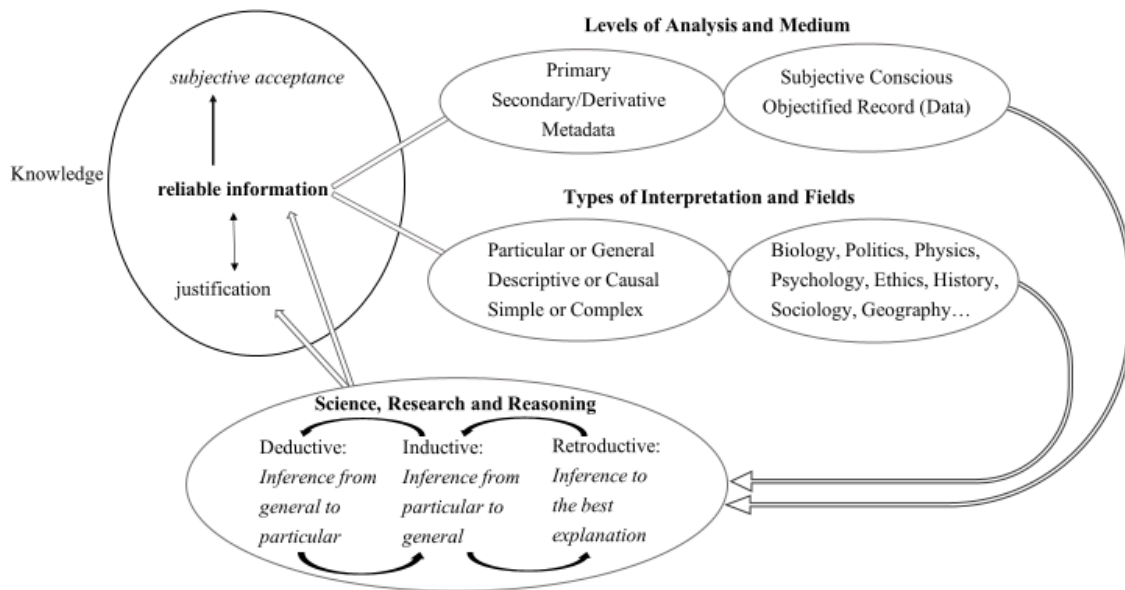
Knowledge

*subjective acceptance*

**reliable information**

justification

**Levels of Analysis and Medium**

Primary
Secondary/Derivative
Metadata

Subjective Conscious
Objectified Record (Data)

**Types of Interpretation and Fields**

Particular or General
Descriptive or Causal
Simple or Complex

Biology, Politics, Physics,
Psychology, Ethics, History,
Sociology, Geography…

**Science, Research and Reasoning**

Deductive:
*Inference from general to particular*

Inductive:
*Inference from particular to general*

Retroductive:
*Inference to the best explanation*